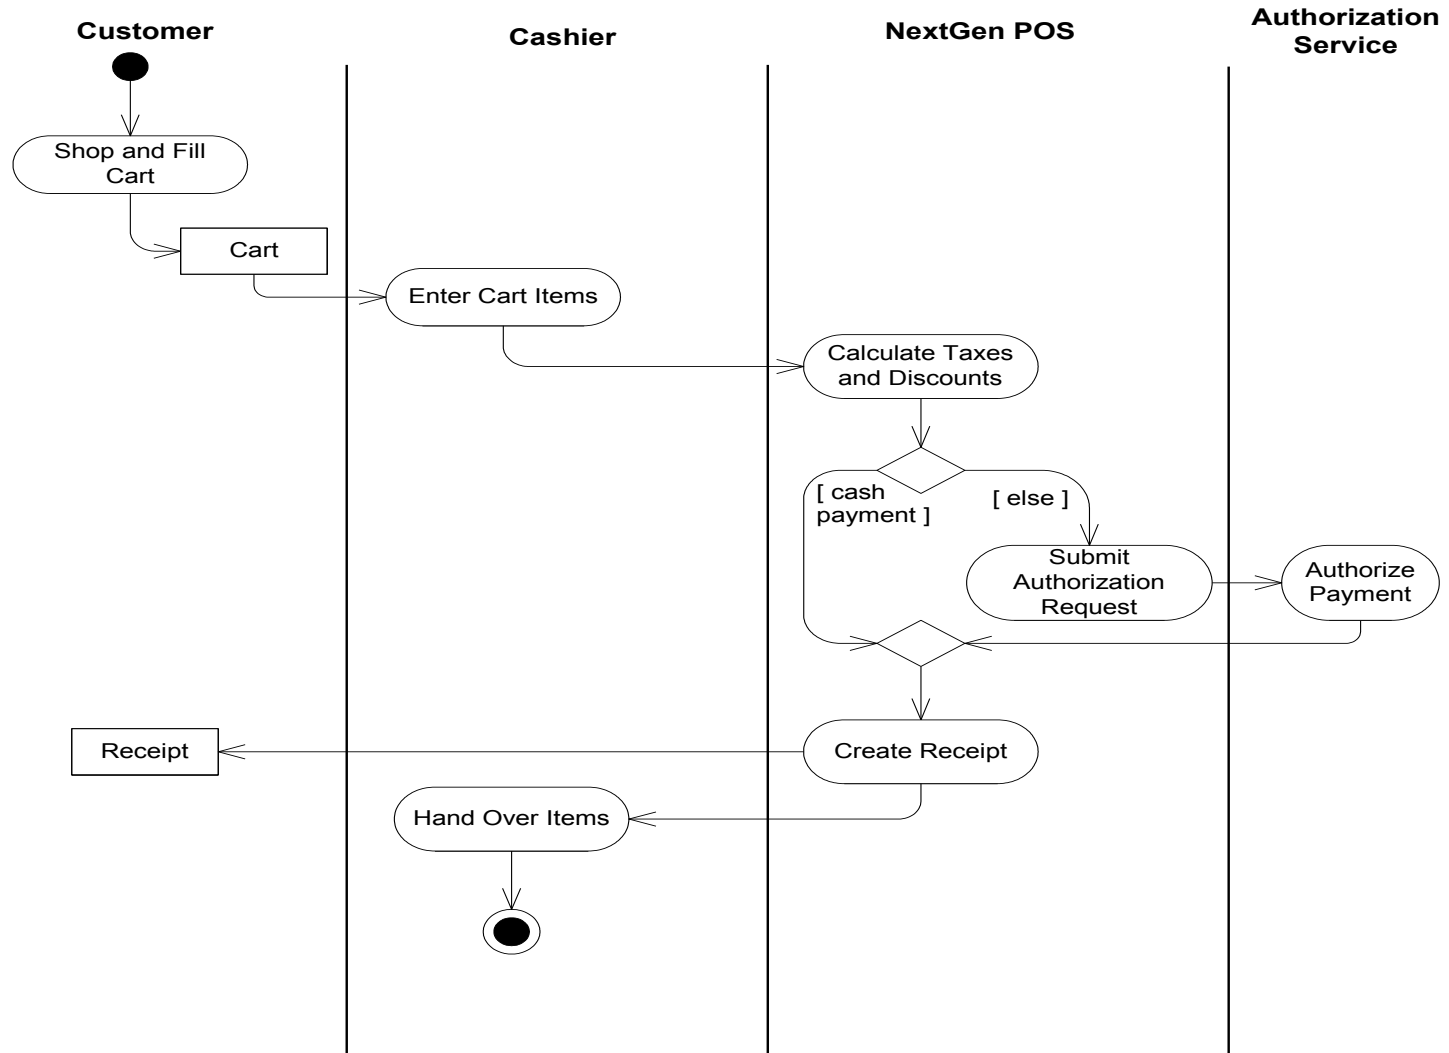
Customer

Cashier

NextGen POS

Authorization Service

Shop and Fill Cart

Cart

Enter Cart Items

Calculate Taxes and Discounts

[ cash payment ]

[ else ]

Submit Authorization Request

Authorize Payment

Receipt

Create Receipt

Hand Over Items